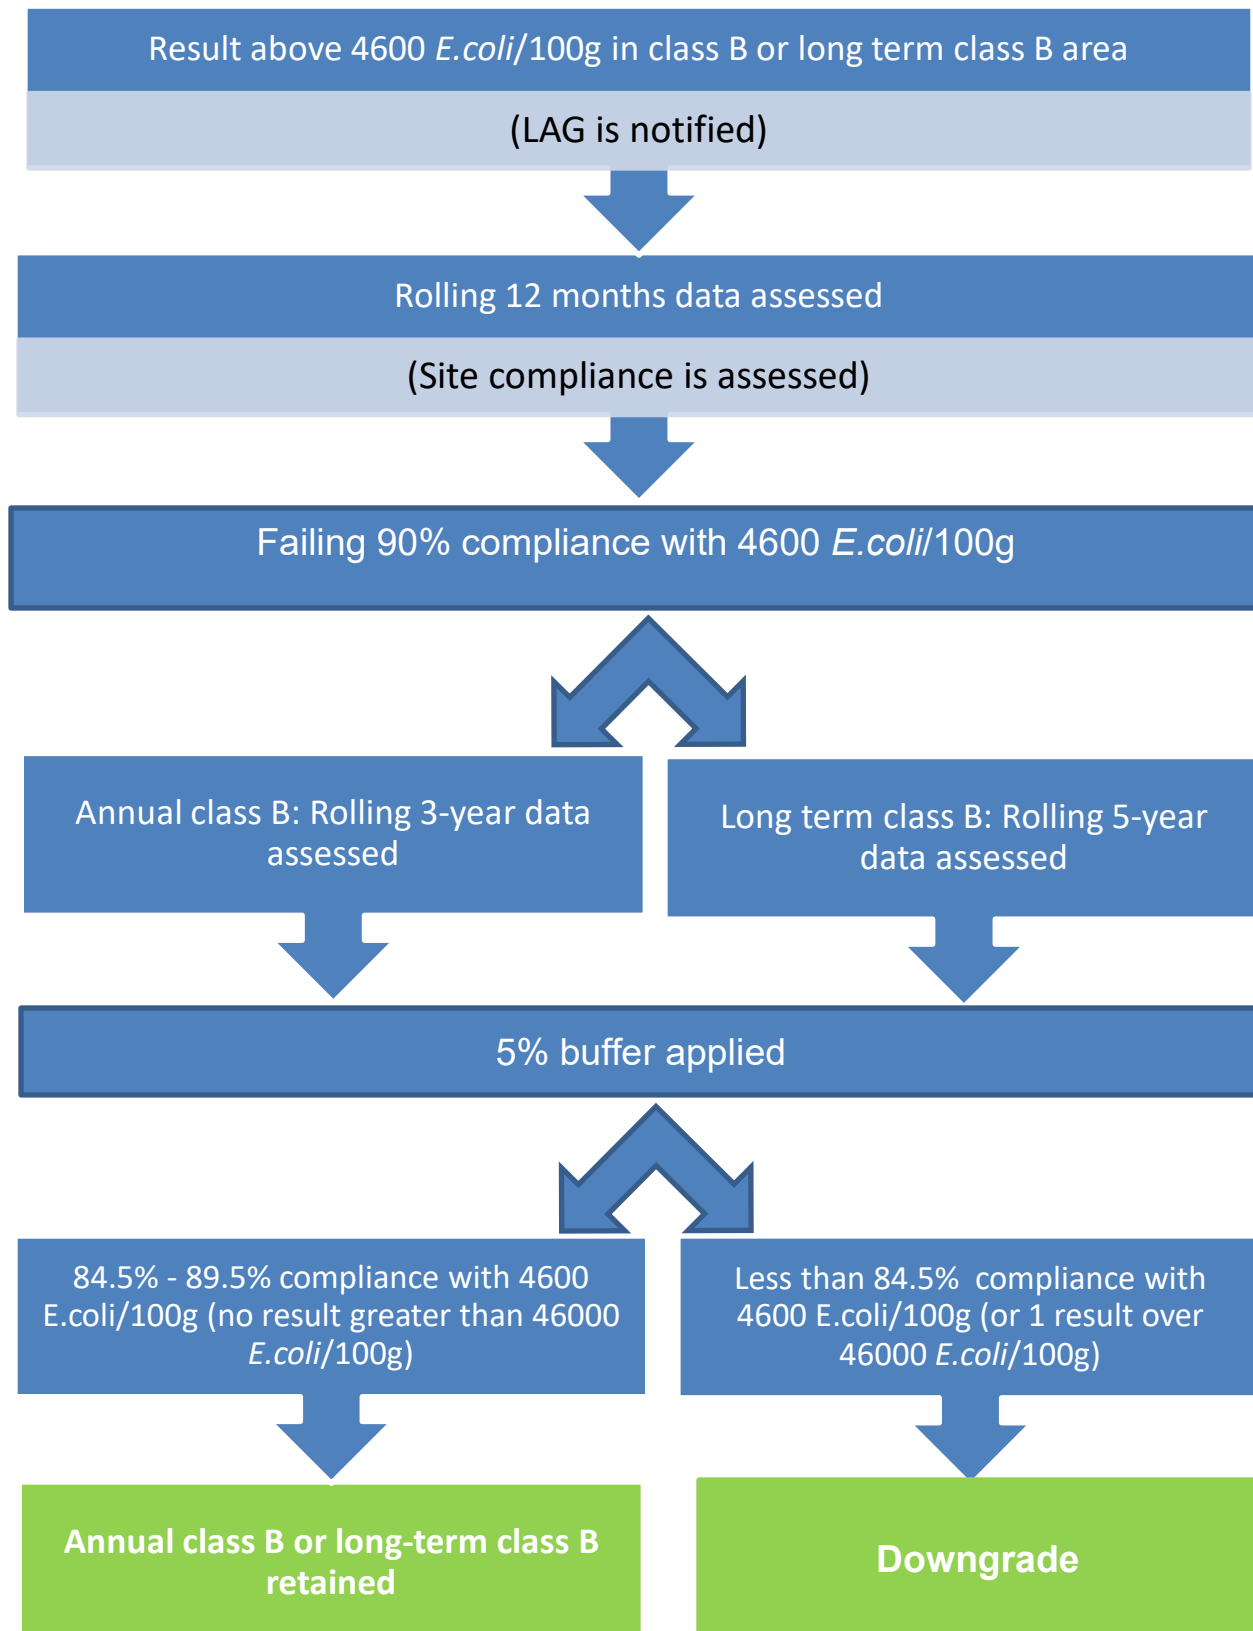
Result above 4600 E.coli/100g in class B or long term class B area

(LAG is notified)

Rolling 12 months data assessed

(Site compliance is assessed)

Failing 90% compliance with 4600 E.coli/100g

Annual class B: Rolling 3-year data assessed

Long term class B: Rolling 5-year data assessed

5% buffer applied

84.5% - 89.5% compliance with 4600 E.coli/100g (no result greater than 46000 E.coli/100g)

Less than 84.5% compliance with 4600 E.coli/100g (or 1 result over 46000 E.coli/100g)

Annual class B or long-term class B retained

Downgrade